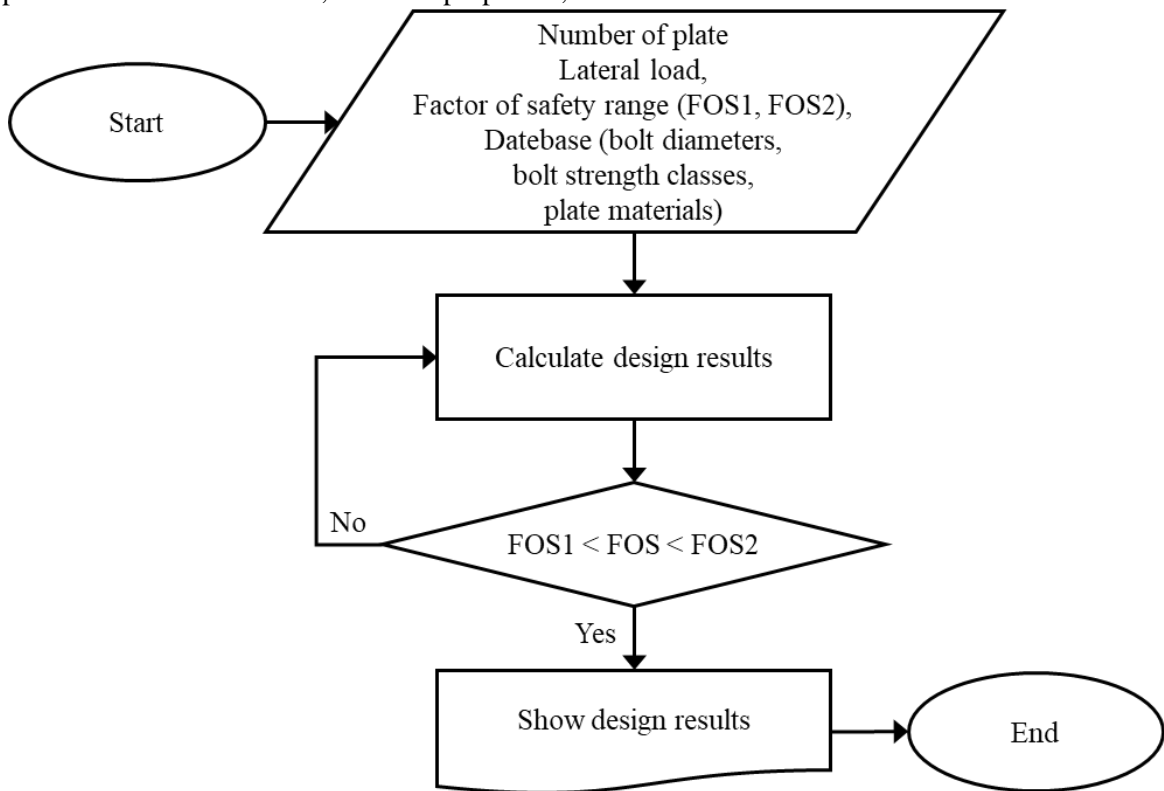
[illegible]

Start

Number of plate
Lateral load,
Factor of safety range (FOS1, FOS2),
Datebase (bolt diameters,
bolt strength classes,
plate materials)

Calculate design results

No

FOS1 < FOS < FOS2

Yes

Show design results

End